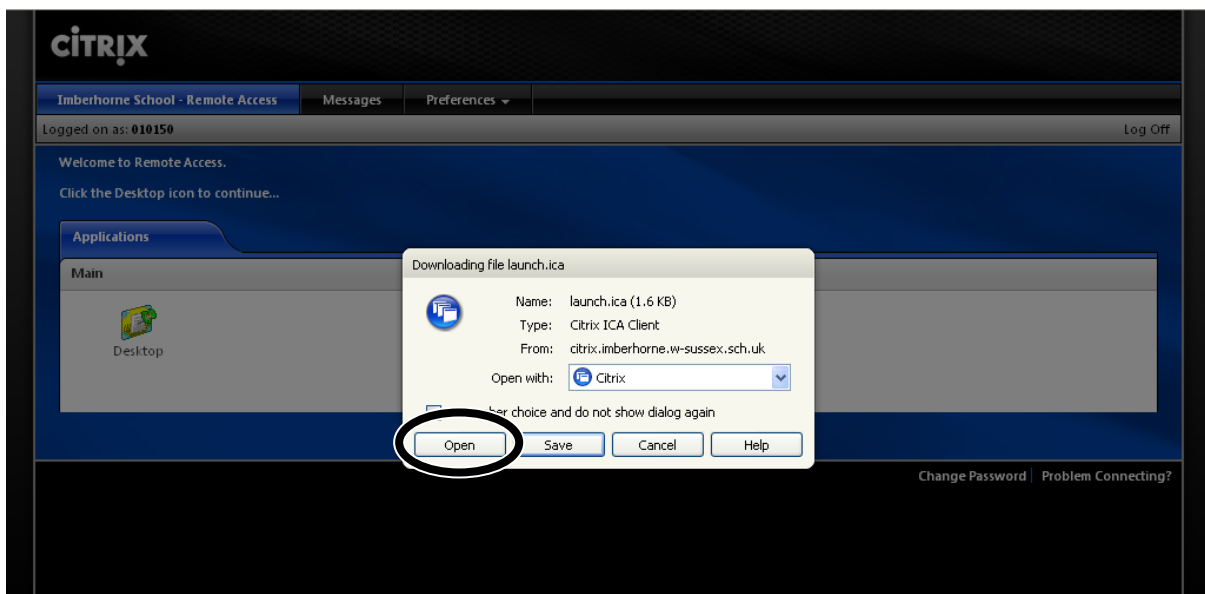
CiTRIX

Imberhorne School - Remote Access | Messages | Preferences

Logged on as: 010150

Log Off

Welcome to Remote Access.

Click the Desktop icon to continue...

Applications

Main

Desktop

Downloading file launch.ica

Name: launch.ica (1.6 KB)
Type: Citrix ICA Client
From: citrix.imberhorne.w-sussex.sch.uk
Open with: Citrix

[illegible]ber choice and do not show dialog again

Open | Save | Cancel | Help

Change Password | Problem Connecting?